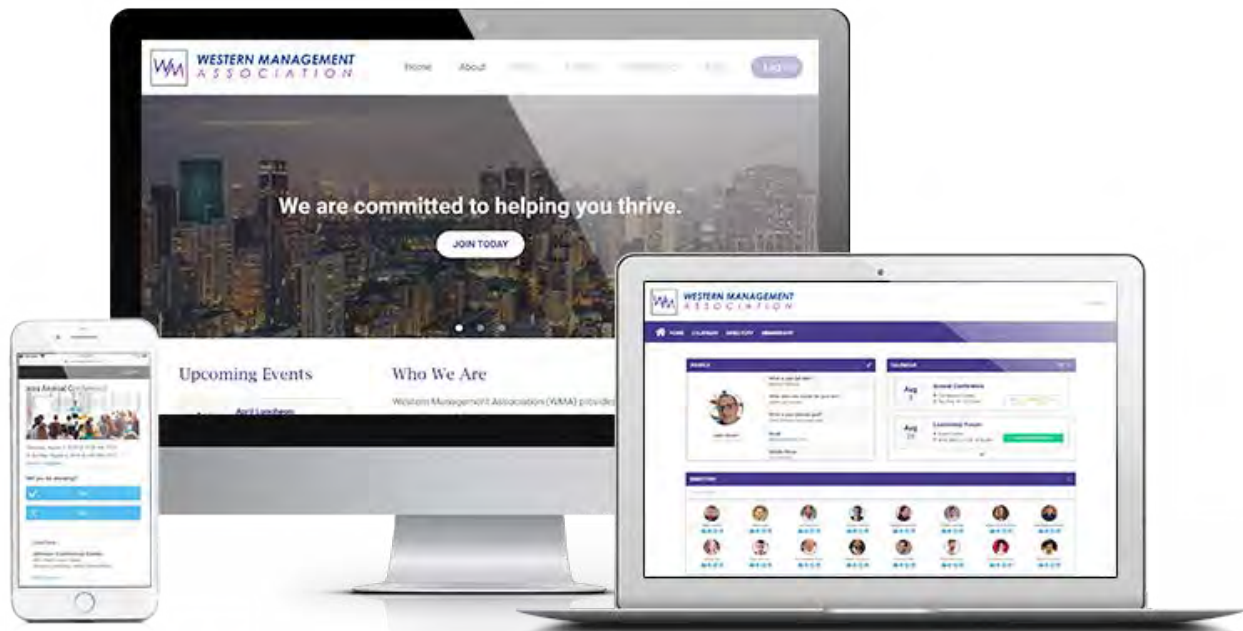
WM WESTERN MANAGEMENT ASSOCIATION

Home About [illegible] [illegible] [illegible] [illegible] Log In

We are committed to helping you thrive.

JOIN TODAY

Upcoming Events

April Luncheon

Who We Are

Western Management Association (WMA) provides

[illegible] Annual Conference

Will you be attending?

Yes

No

WM WESTERN MANAGEMENT ASSOCIATION

HOME CALENDAR DIRECTORY MEMBERSHIP

PROFILE

CALENDAR

Aug

Annual Conference

Aug

Leadership Forum

DIRECTORY